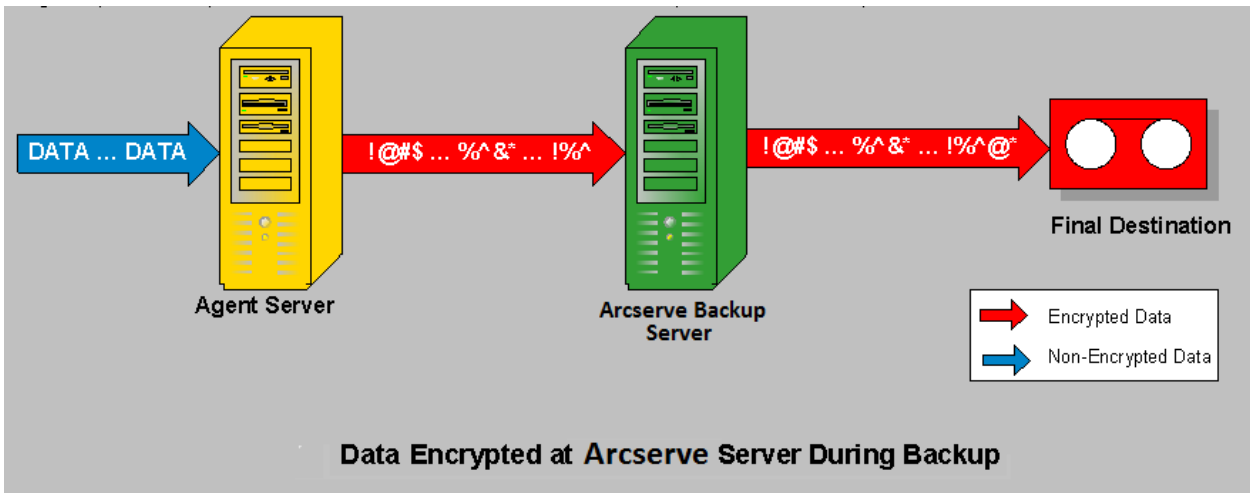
DATA ... DATA

!@#$ ... %^&* ... !%^

!@#$ ... %^&* ... !%^@*

Agent Server

Arcserve Backup Server

Final Destination

Encrypted Data

Non-Encrypted Data

Data Encrypted at Arcserve Server During Backup